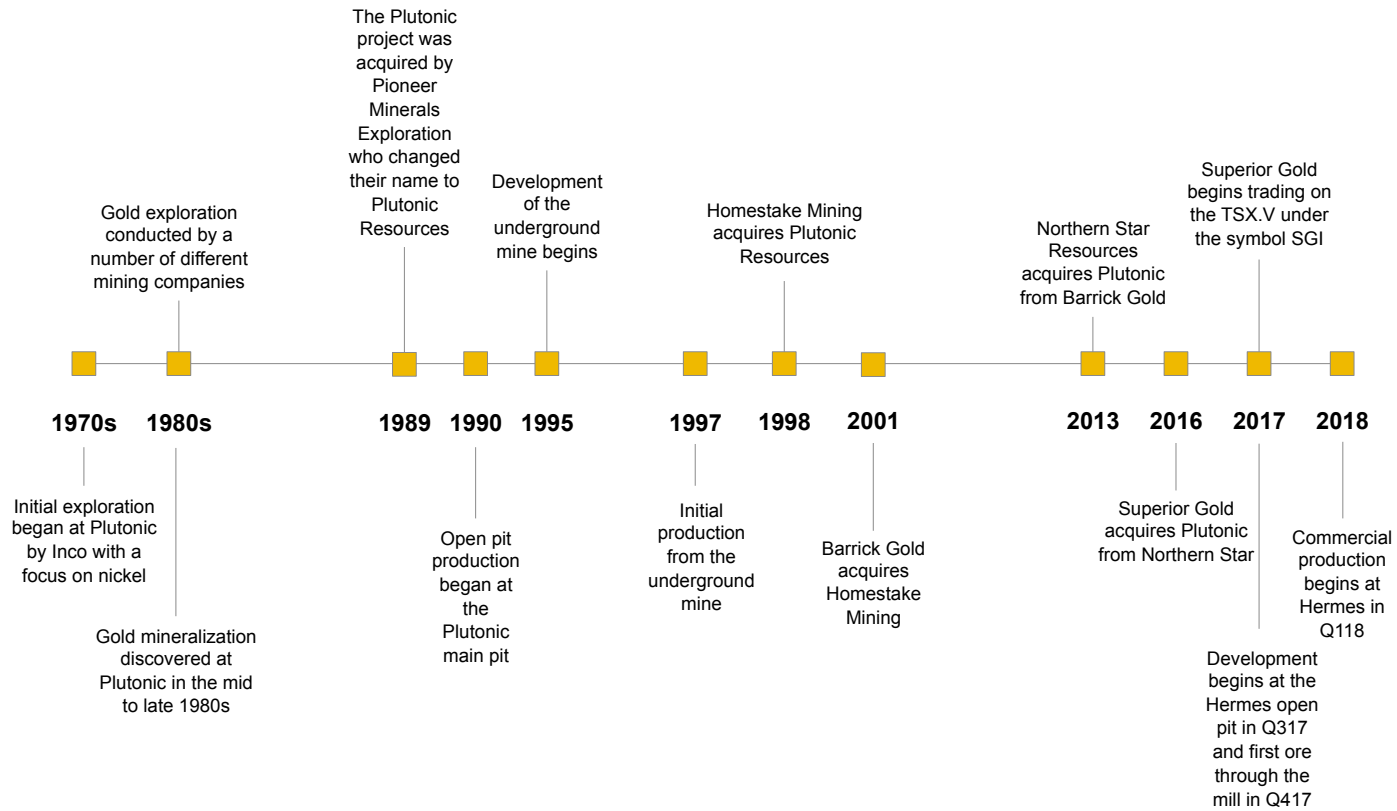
The Plutonic project was acquired by Pioneer Minerals Exploration who changed their name to Plutonic Resources

Gold exploration conducted by a number of different mining companies

Development of the underground mine begins

Homestake Mining acquires Plutonic Resources

Northern Star Resources acquires Plutonic from Barrick Gold

Superior Gold begins trading on the TSX.V under the symbol SGI

1970s

1980s

1989

1990

1995

1997

1998

2001

2013

2016

2017

2018

Initial exploration began at Plutonic by Inco with a focus on nickel

Gold mineralization discovered at Plutonic in the mid to late 1980s

Open pit production began at the Plutonic main pit

Initial production from the underground mine

Barrick Gold acquires Homestake Mining

Superior Gold acquires Plutonic from Northern Star

Development begins at the Hermes open pit in Q317 and first ore through the mill in Q417

Commercial production begins at Hermes in Q118